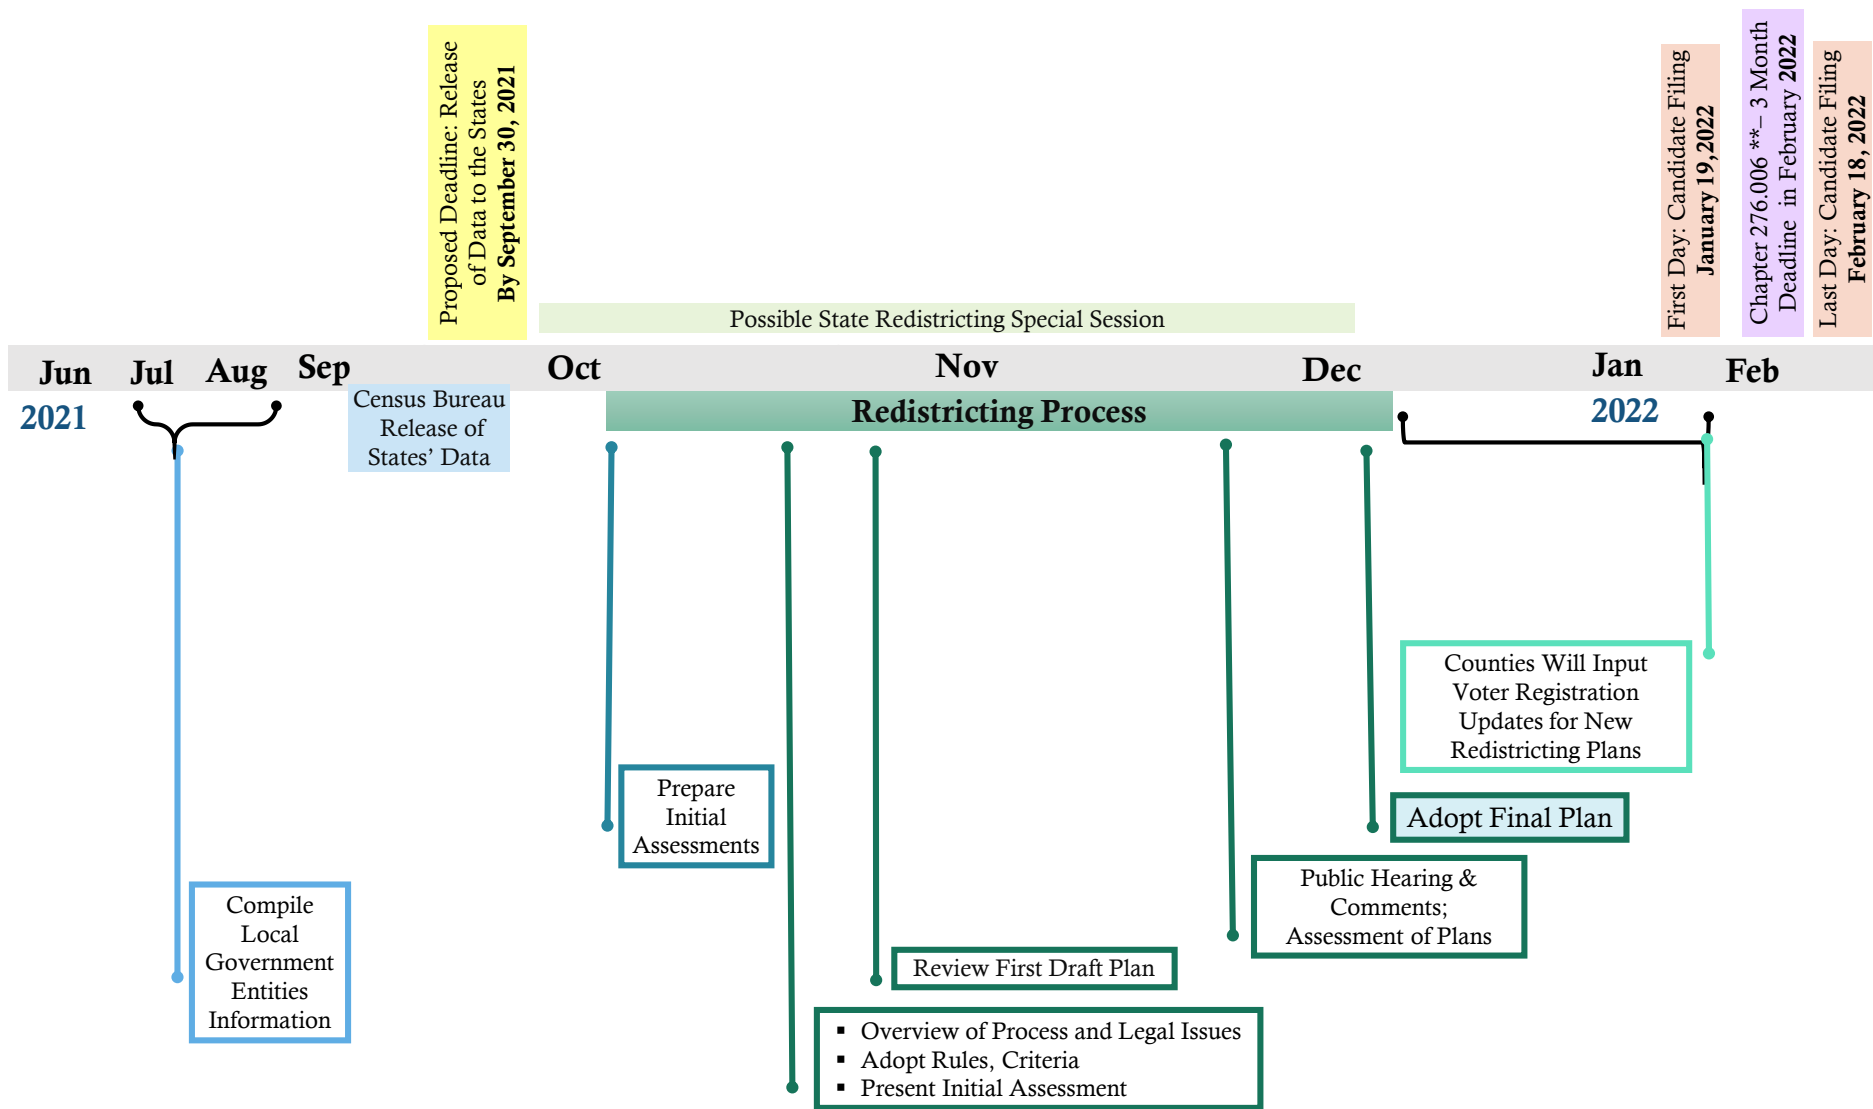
Proposed Deadline: Release of Data to the States **By September 30, 2021**

Possible State Redistricting Special Session

First Day: Candidate Filing **January 19,2022**

Chapter 276.006 **– 3 Month Deadline in February **2022**

Last Day: Candidate Filing **February 18, 2022**

Jun Jul Aug Sep Oct Nov Dec Jan Feb

2021

2022

Census Bureau Release of States' Data

Redistricting Process

Counties Will Input Voter Registration Updates for New Redistricting Plans

Prepare Initial Assessments

Adopt Final Plan

Public Hearing & Comments; Assessment of Plans

Compile Local Government Entities Information

Review First Draft Plan

- Overview of Process and Legal Issues
- Adopt Rules, Criteria
- Present Initial Assessment